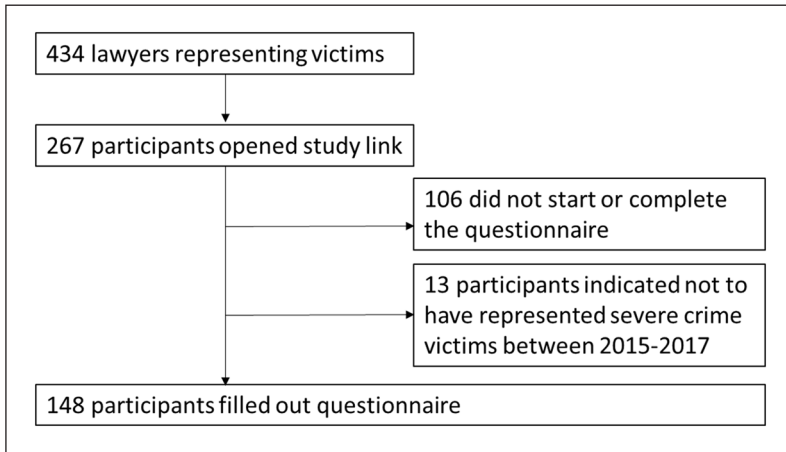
434 lawyers representing victims

267 participants opened study link

106 did not start or complete the questionnaire

13 participants indicated not to have represented severe crime victims between 2015-2017

148 participants filled out questionnaire